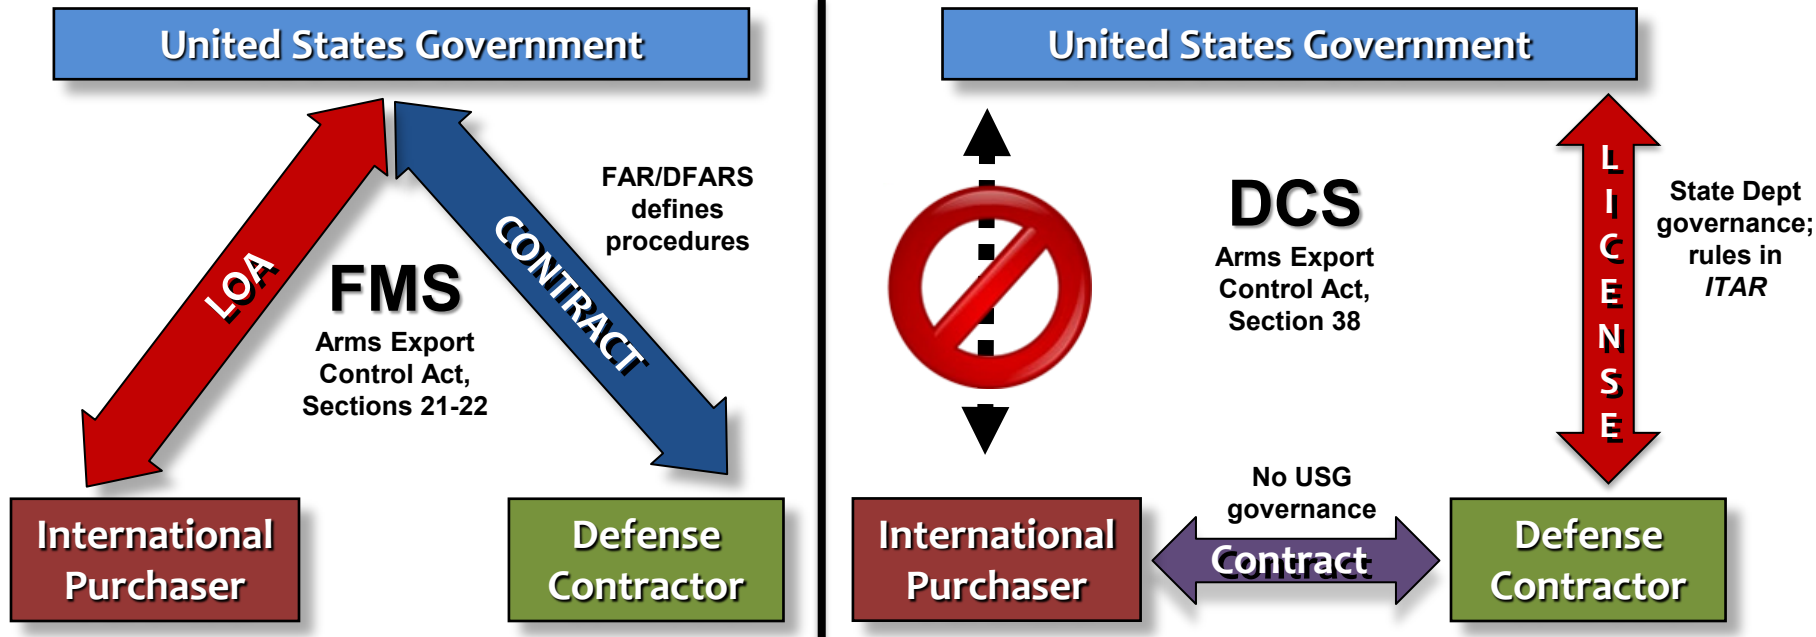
United States Government

LOA

CONTRACT

FAR/DFARS defines procedures

FMS

Arms Export Control Act, Sections 21-22

International Purchaser

Defense Contractor

United States Government

DCS

Arms Export Control Act, Section 38

LICENSE

State Dept governance; rules in ITAR

No USG governance

Contract

International Purchaser

Defense Contractor